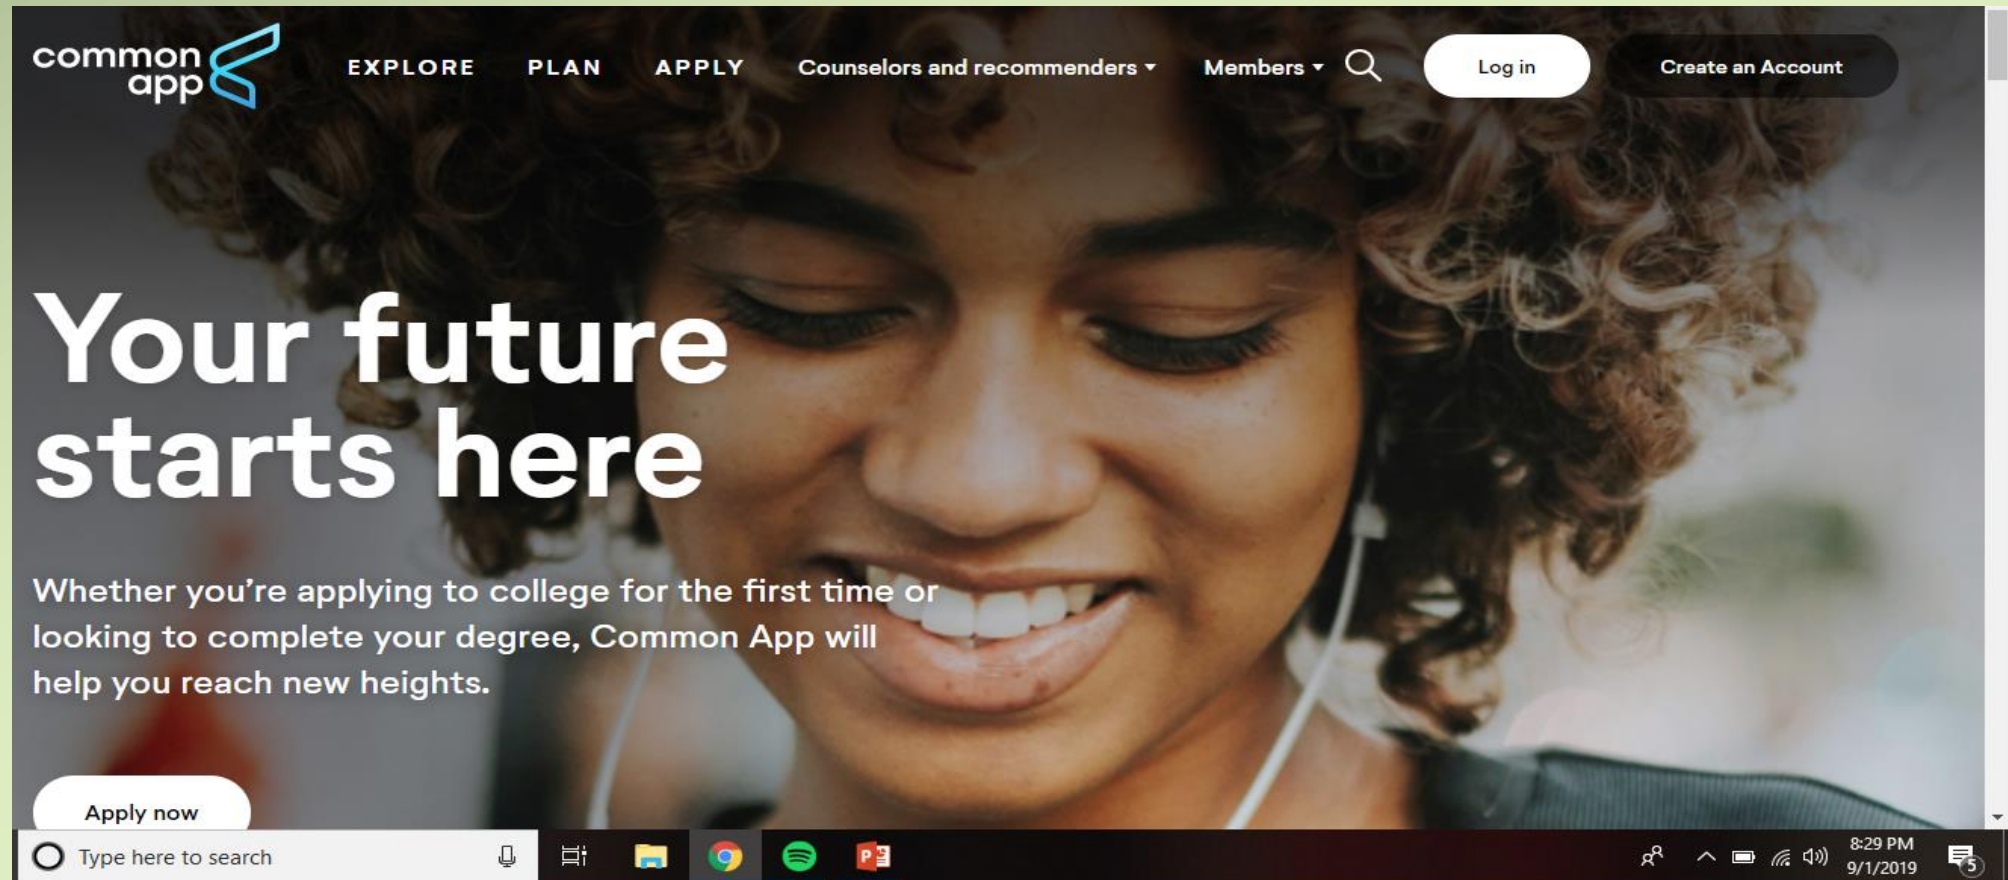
common app

EXPLORE PLAN APPLY Counselors and recommenders Members Log in Create an Account

Your future starts here

Whether you're applying to college for the first time or looking to complete your degree, Common App will help you reach new heights.

Apply now

Type here to search

8:29 PM 9/1/2019

5